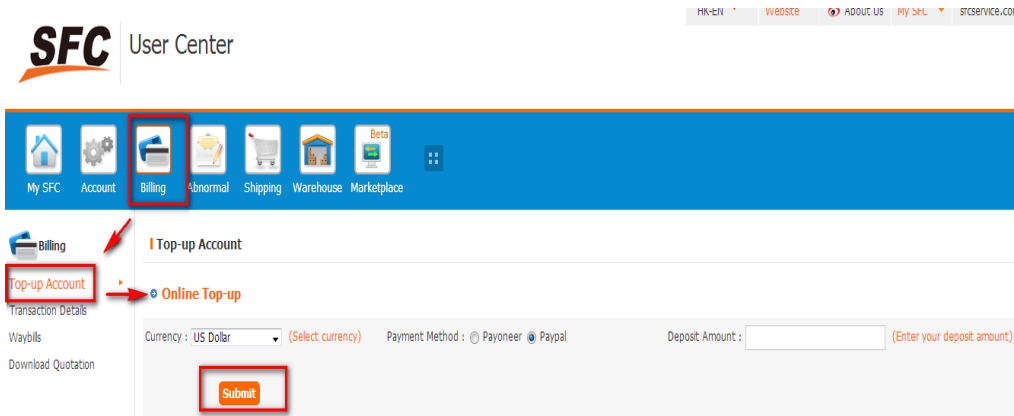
HK-EN Website About Us My SFC sfcservice.co

SFC User Center

My SFC Account Billing Abnormal Shipping Warehouse Beta Marketplace

Billing

Top-up Account
Transaction Details
Waybills
Download Quotation

Top-up Account

Online Top-up

Currency : US Dollar (Select currency) Payment Method : Payoneer Paypal Deposit Amount : (Enter your deposit amount)

Submit